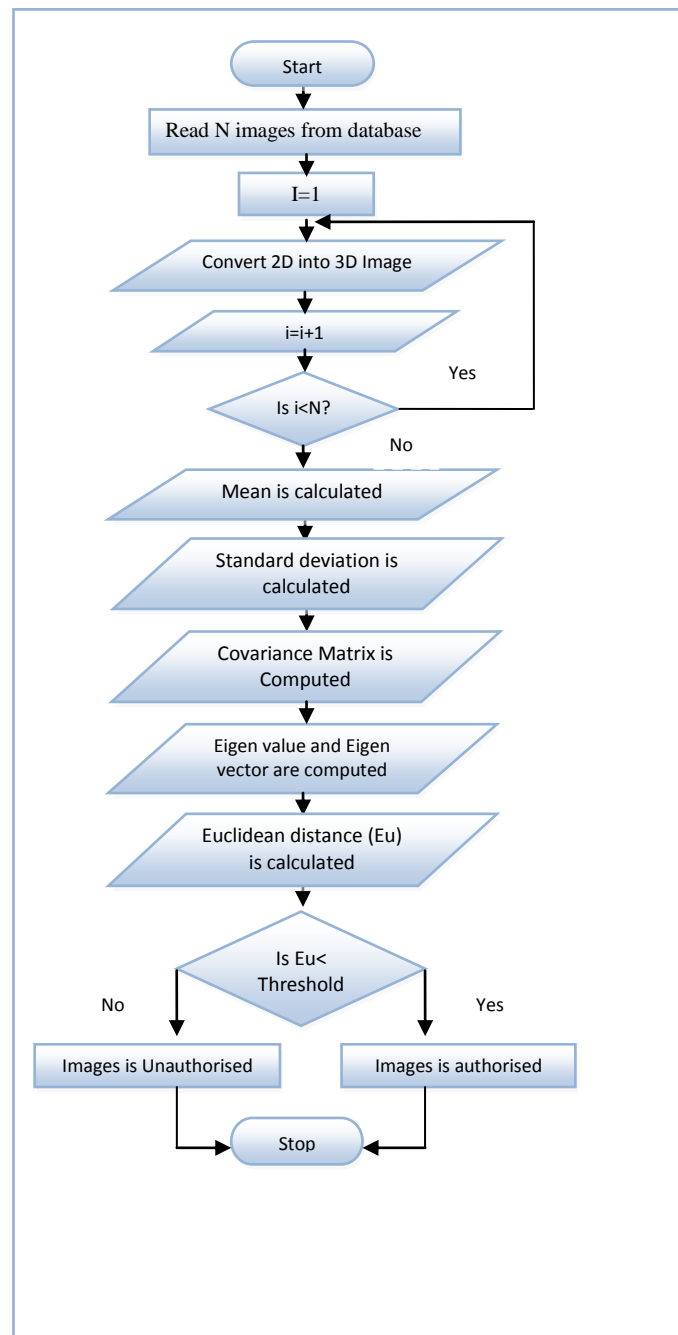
Start

Read N images from database

I=1

Convert 2D into 3D Image

i=i+1

Is i<N?

Yes

No

Mean is calculated

Standard deviation is calculated

Covariance Matrix is Computed

Eigen value and Eigen vector are computed

Euclidean distance (Eu) is calculated

Is Eu< Threshold

No

Yes

Images is Unauthorised

Images is authorised

Stop